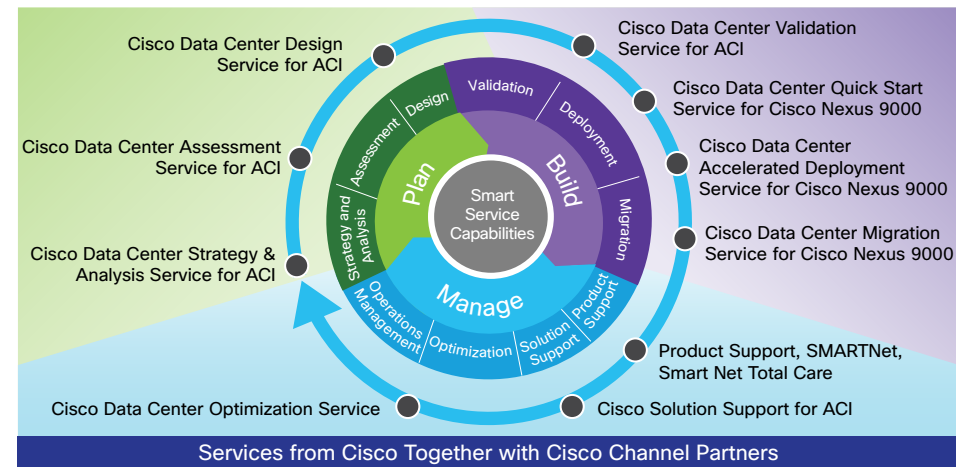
Cisco Data Center Design Service for ACI

Cisco Data Center Assessment Service for ACI

Cisco Data Center Strategy & Analysis Service for ACI

Cisco Data Center Optimization Service

Cisco Data Center Validation Service for ACI

Cisco Data Center Quick Start Service for Cisco Nexus 9000

Cisco Data Center Accelerated Deployment Service for Cisco Nexus 9000

Cisco Data Center Migration Service for Cisco Nexus 9000

Product Support, SMARTNet, Smart Net Total Care

Cisco Solution Support for ACI

Design
Assessment
Strategy and Analysis
Plan
Validation
Deployment
Migration
Build
Smart Service Capabilities
Manage
Operations Management
Optimization
Solution Support
Product Support

Services from Cisco Together with Cisco Channel Partners